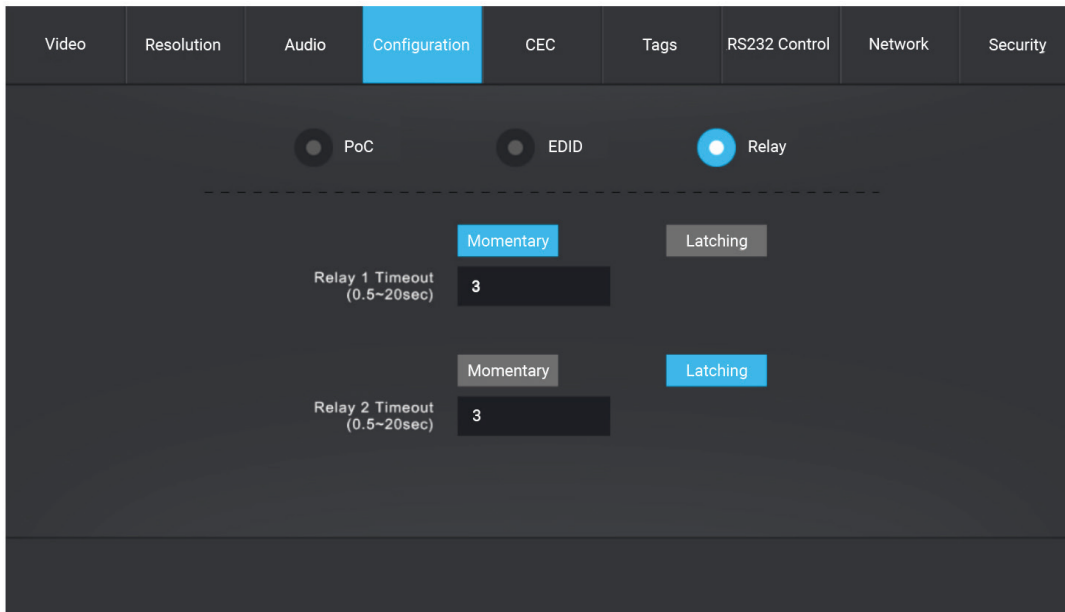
Video | Resolution | Audio | Configuration | CEC | Tags | RS232 Control | Network | Security

PoC EDID Relay

Momentary Latching

Relay 1 Timeout (0.5~20sec) 3

Momentary Latching

Relay 2 Timeout (0.5~20sec) 3